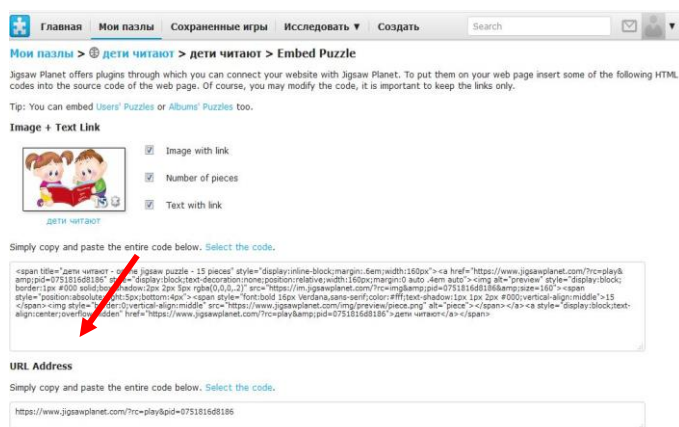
Главная | Мои пазлы | Сохраненные игры | Исследовать ▼ | Создать | Search

Мои пазлы > дети читают > дети читают > Embed Puzzle

Jigsaw Planet offers plugins through which you can connect your website with Jigsaw Planet. To put them on your web page insert some of the following HTML codes into the source code of the web page. Of course, you may modify the code, it is important to keep the links only.

Tip: You can embed Users' Puzzles or Albums' Puzzles too.

Image + Text Link

Image with link

Number of pieces

Text with link

дети читают

Simply copy and paste the entire code below. Select the code.

<span title="дети читают - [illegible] jigsaw puzzle - 15 pieces" style="display:inline-block;margin:.6em;width:160px"><a href="https://www.jigsawplanet.com/?rc=play&amp;pid=0751816d8186" st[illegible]="display:block;text-decoration:none;position:relative;width:160px;margin:0 auto .4em auto"><img alt="preview" style="display:block;border:1px #000 solid;bo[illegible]shadow:2px 2px 5px rgba(0,0,0,.2)" src="https://im.jigsawplanet.com/?rc=img&amp;pid=0751816d8186&amp;size=160"><span style="position:absolut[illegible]ght:5px;bottom:4px"><span style="font:bold 16px Verdana,sans-serif;color:#fff;text-shadow:1px 1px 2px #000;vertical-align:middle">15</span><img style="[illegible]der:0;vertical-align:middle" src="https://www.jigsawplanet.com/img/preview/piece.png" alt="piece"></span></a><a style="display:block;text-align:center;overflow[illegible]idden" href="https://www.jigsawplanet.com/?rc=play&amp;pid=0751816d8186">дети читают</a></span>

URL Address

Simply copy and paste the entire code below. Select the code.

https://www.jigsawplanet.com/?rc=play&pid=0751816d8186